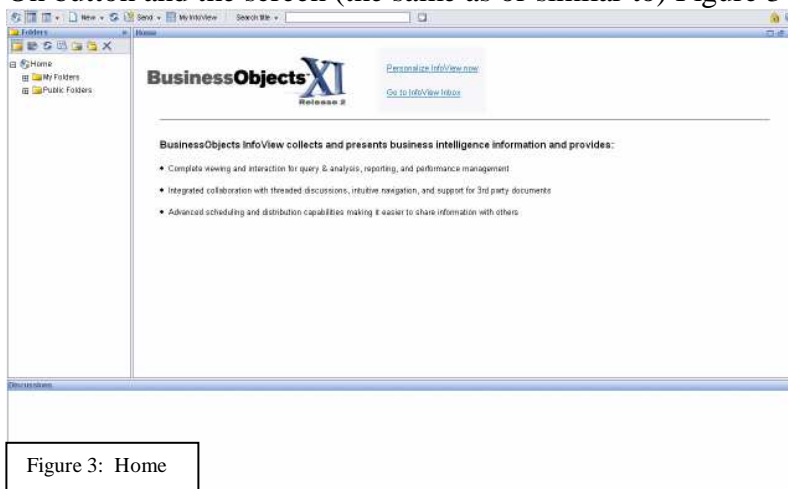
On button and the screen (the same as or similar to) Figure 3

New · Send · My InfoView · Search title

Folders

Home

Home

My Folders

Public Folders

BusinessObjects XI Release 2

Personalize InfoView now

Go to InfoView Inbox

BusinessObjects InfoView collects and presents business intelligence information and provides:

• Complete viewing and interaction for query & analysis, reporting, and performance management

• Integrated collaboration with threaded discussions, intuitive navigation, and support for 3rd party documents

• Advanced scheduling and distribution capabilities making it easier to share information with others

Discussions

Figure 3: Home